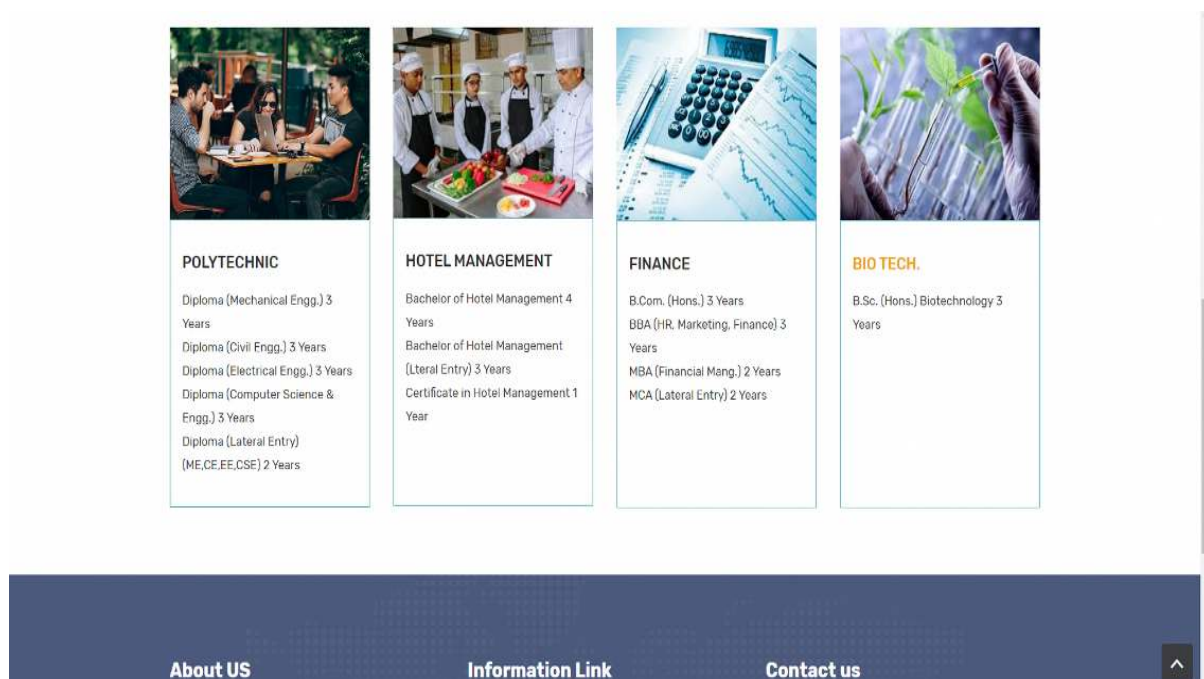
POLYTECHNIC

Diploma (Mechanical Engg.) 3 Years
Diploma (Civil Engg.) 3 Years
Diploma (Electrical Engg.) 3 Years
Diploma (Computer Science & Engg.) 3 Years
Diploma (Lateral Entry) (ME,CE,EE,CSE) 2 Years

HOTEL MANAGEMENT

Bachelor of Hotel Management 4 Years
Bachelor of Hotel Management (Lteral Entry) 3 Years
Certificate in Hotel Management 1 Year

FINANCE

B.Com. (Hons.) 3 Years
BBA (HR, Marketing, Finance) 3 Years
MBA (Financial Mang.) 2 Years
MCA (Lateral Entry) 2 Years

BIO TECH.

B.Sc. (Hons.) Biotechnology 3 Years

About US

Information Link

Contact us